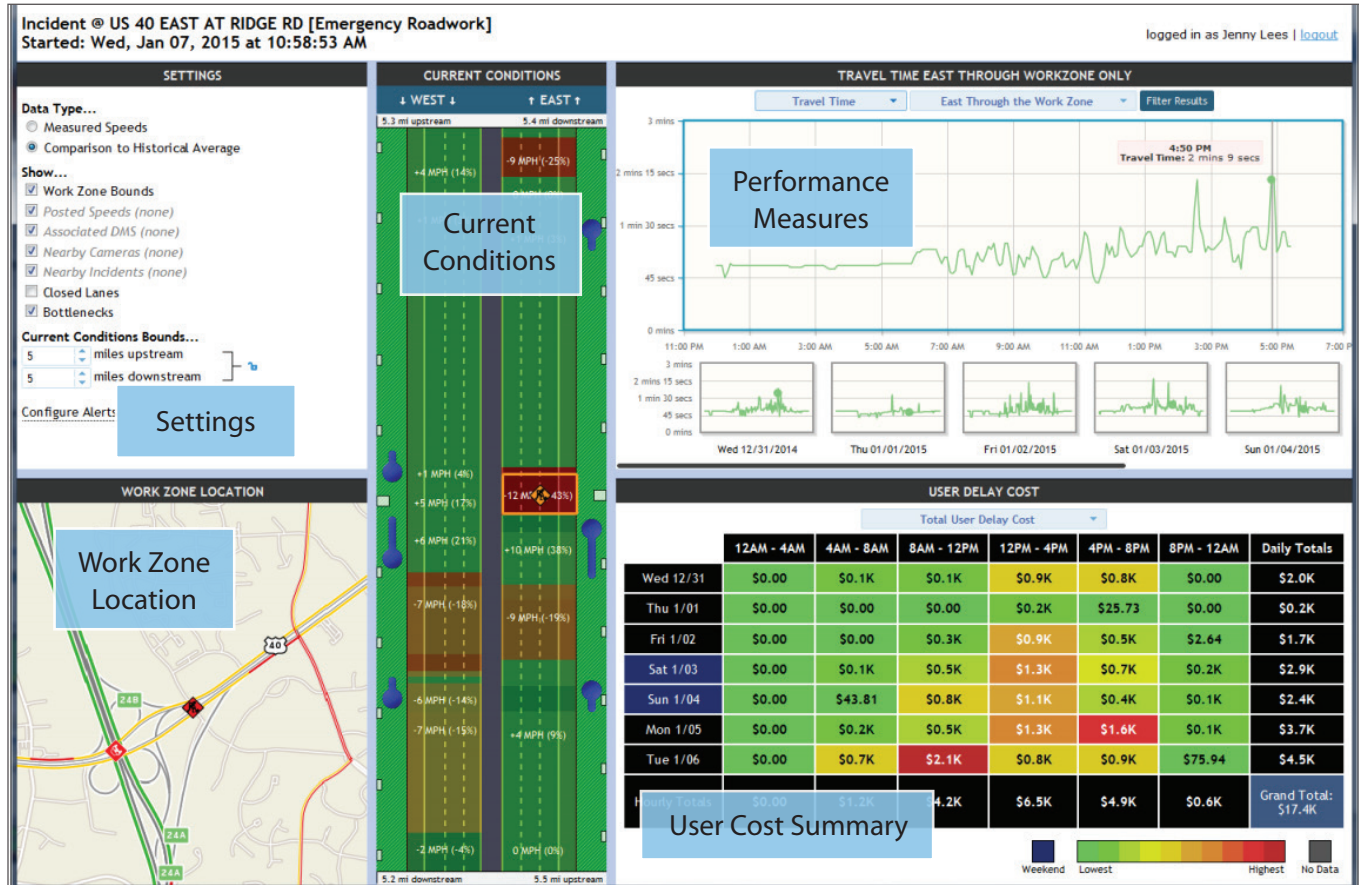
Incident @ US 40 EAST AT RIDGE RD [Emergency Roadwork]
Started: Wed, Jan 07, 2015 at 10:58:53 AM

logged in as Jenny Lees | logout

SETTINGS

Data Type...
Measured Speeds
Comparison to Historical Average

Show...
Work Zone Bounds
Posted Speeds (none)
Associated DMS (none)
Nearby Cameras (none)
Nearby Incidents (none)
Closed Lanes
Bottlenecks

Current Conditions Bounds...
5 miles upstream
5 miles downstream

Configure Alerts

Settings

CURRENT CONDITIONS

↓ WEST ↓ ↑ EAST ↑

5.3 mi upstream 5.4 mi downstream

+4 MPH (14%)
-9 MPH (-25%)

Current Conditions

+1 MPH (4%)
+5 MPH (17%)
-12 MPH (-43%)
+6 MPH (21%)
+10 MPH (38%)
-7 MPH (-18%)
-9 MPH (-19%)
-6 MPH (-14%)
-7 MPH (-15%)
+4 MPH (9%)
-2 MPH (-4%)
0 MPH (0%)

5.2 mi downstream 5.5 mi upstream

TRAVEL TIME EAST THROUGH WORKZONE ONLY

Travel Time
East Through the Work Zone
Filter Results

3 mins
2 mins 15 secs
1 min 30 secs
45 secs
0 mins

4:50 PM
Travel Time: 2 mins 9 secs

Performance Measures

11:00 PM 1:00 AM 3:00 AM 5:00 AM 7:00 AM 9:00 AM 11:00 AM 1:00 PM 3:00 PM 5:00 PM 7:00 PM

3 mins
2 mins 15 secs
1 min 30 secs
45 secs
0 mins

Wed 12/31/2014 Thu 01/01/2015 Fri 01/02/2015 Sat 01/03/2015 Sun 01/04/2015

WORK ZONE LOCATION

Work Zone Location

40
24B
24A

USER DELAY COST

Total User Delay Cost

| | 12AM - 4AM | 4AM - 8AM | 8AM - 12PM | 12PM - 4PM | 4PM - 8PM | 8PM - 12AM | Daily Totals |
|---|---|---|---|---|---|---|---|
| Wed 12/31 | $0.00 | $0.1K | $0.1K | $0.9K | $0.8K | $0.00 | $2.0K |
| Thu 1/01 | $0.00 | $0.00 | $0.00 | $0.2K | $25.73 | $0.00 | $0.2K |
| Fri 1/02 | $0.00 | $0.00 | $0.3K | $0.9K | $0.5K | $2.64 | $1.7K |
| Sat 1/03 | $0.00 | $0.1K | $0.5K | $1.3K | $0.7K | $0.2K | $2.9K |
| Sun 1/04 | $0.00 | $43.81 | $0.8K | $1.1K | $0.4K | $0.1K | $2.4K |
| Mon 1/05 | $0.00 | $0.2K | $0.5K | $1.3K | $1.6K | $0.1K | $3.7K |
| Tue 1/06 | $0.00 | $0.7K | $2.1K | $0.8K | $0.9K | $75.94 | $4.5K |
| Hourly Totals | $0.00 | $1.2K | $4.2K | $6.5K | $4.9K | $0.6K | Grand Total: $17.4K |

User Cost Summary

Weekend Lowest Highest No Data